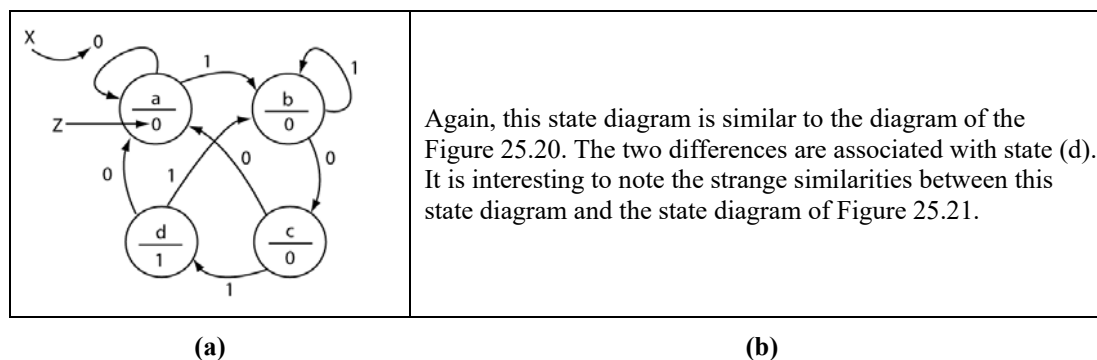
X 0 1 1 a 0 b 0 Z 0 0 0 1 0 d 1 c 0 1

Again, this state diagram is similar to the diagram of the Figure 25.20. The two differences are associated with state (d). It is interesting to note the strange similarities between this state diagram and the state diagram of Figure 25.21.

(a)

(b)